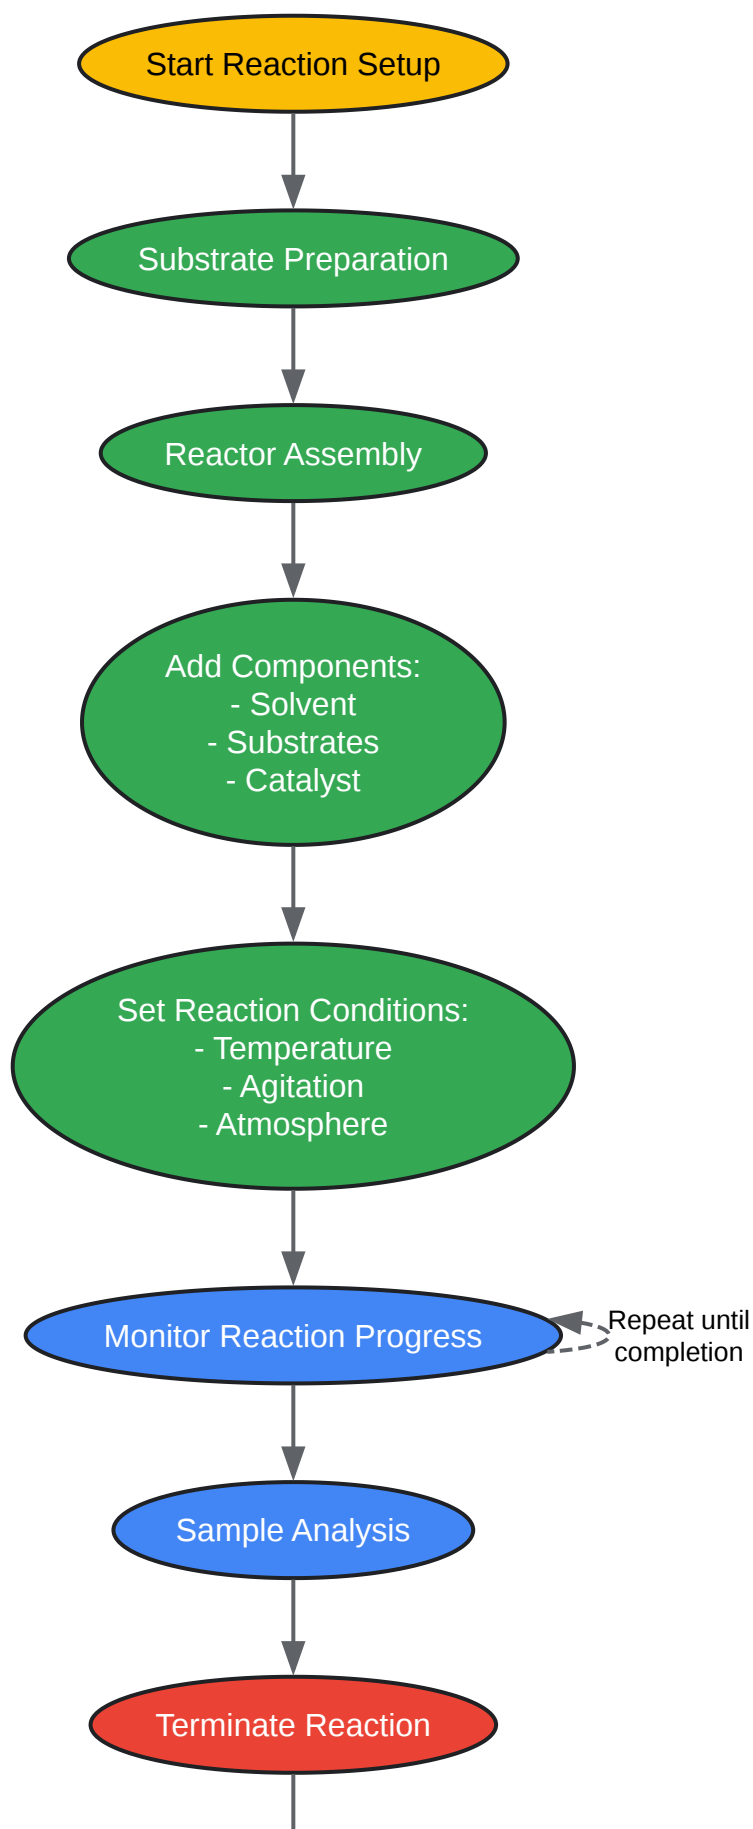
Start Reaction Setup

Substrate Preparation

Reactor Assembly

Add Components:
- Solvent
- Substrates
- Catalyst

Set Reaction Conditions:
- Temperature
- Agitation
- Atmosphere

Monitor Reaction Progress

Repeat until completion

Sample Analysis

Terminate Reaction